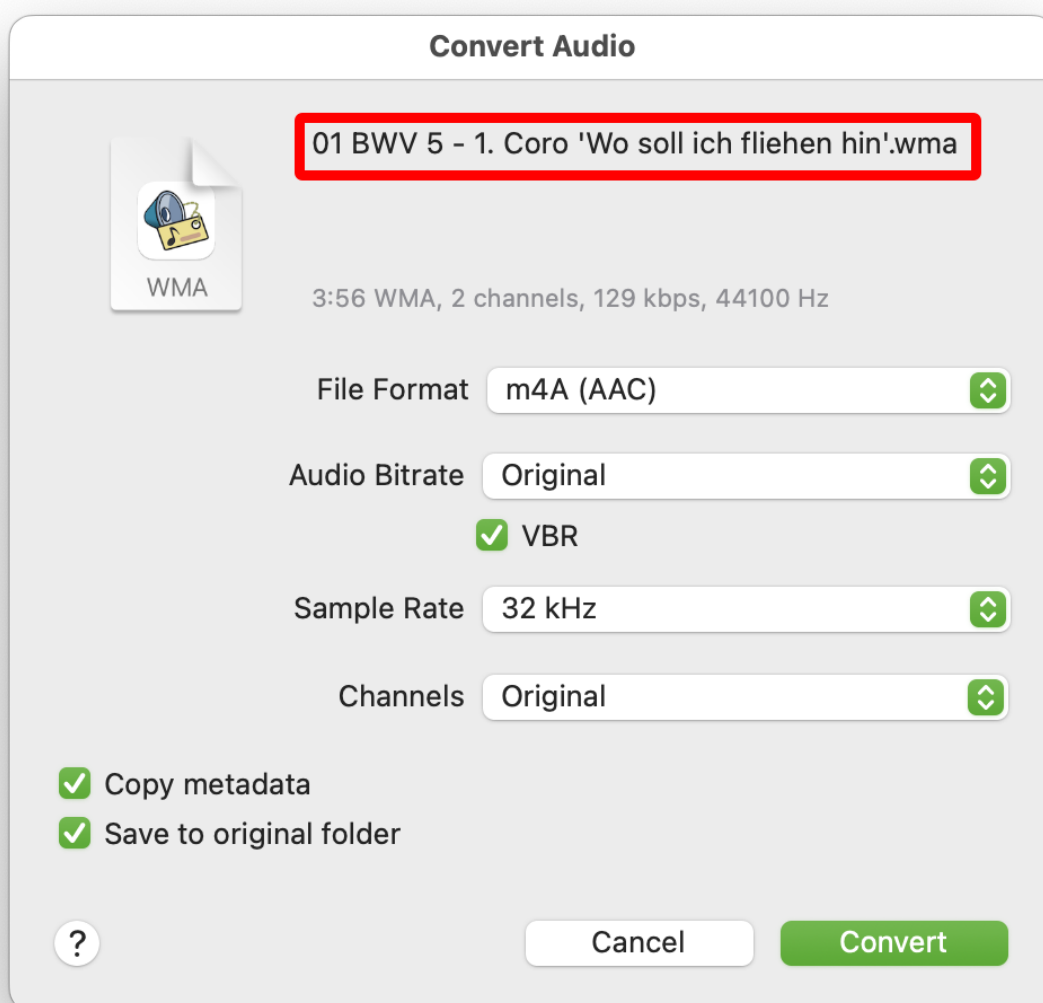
Convert Audio

01 BWV 5 - 1. Coro 'Wo soll ich fliehen hin'.wma

WMA

3:56 WMA, 2 channels, 129 kbps, 44100 Hz

File Format m4A (AAC)

Audio Bitrate Original

VBR

Sample Rate 32 kHz

Channels Original

Copy metadata

Save to original folder

?

Cancel

Convert